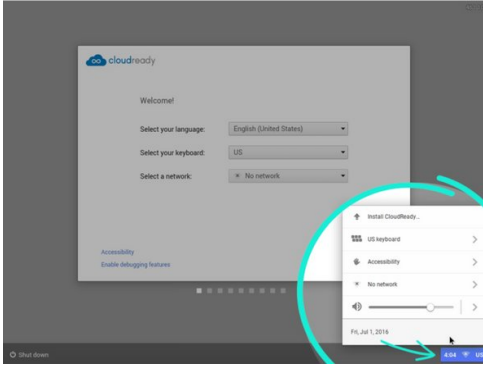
cloudready

Welcome!

Select your language: English (United States)

Select your keyboard: US

Select a network: No network

Accessibility

Enable debugging features

Install CloudReady...

US keyboard

Accessibility

No network

Fri, Jul 1, 2016

Shut down

4:04 US